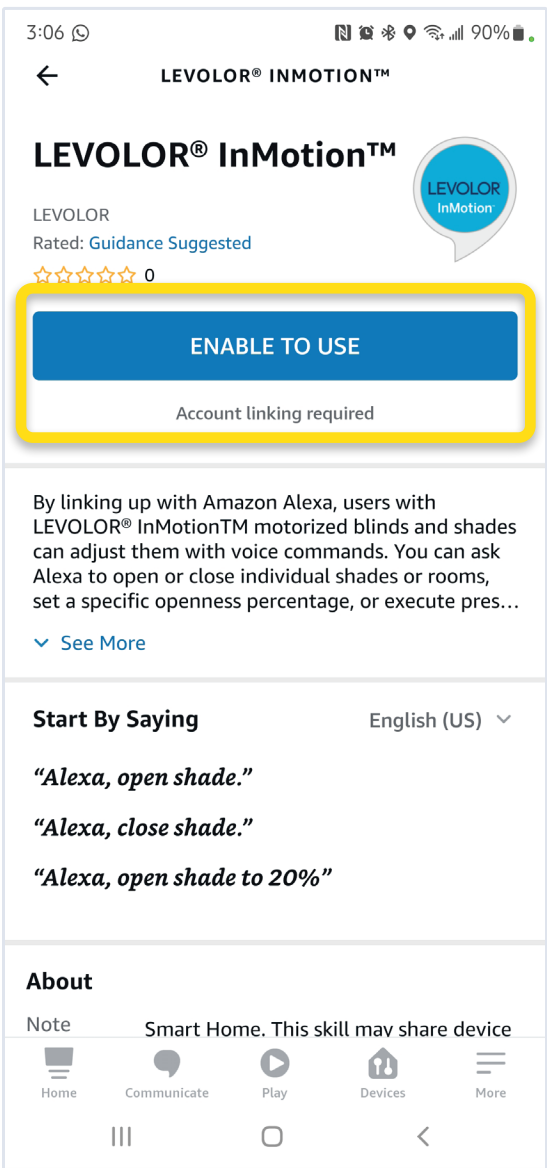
3:06 90%

LEVOLOR® INMOTION™

LEVOLOR® InMotion™

LEVOLOR InMotion

LEVOLOR
Rated: Guidance Suggested
0

ENABLE TO USE

Account linking required

By linking up with Amazon Alexa, users with LEVOLOR® InMotionTM motorized blinds and shades can adjust them with voice commands. You can ask Alexa to open or close individual shades or rooms, set a specific openness percentage, or execute pres…

See More

Start By Saying

English (US)

“Alexa, open shade.”

“Alexa, close shade.”

“Alexa, open shade to 20%”

About

Note

Smart Home. This skill may share device

Home Communicate Play Devices More